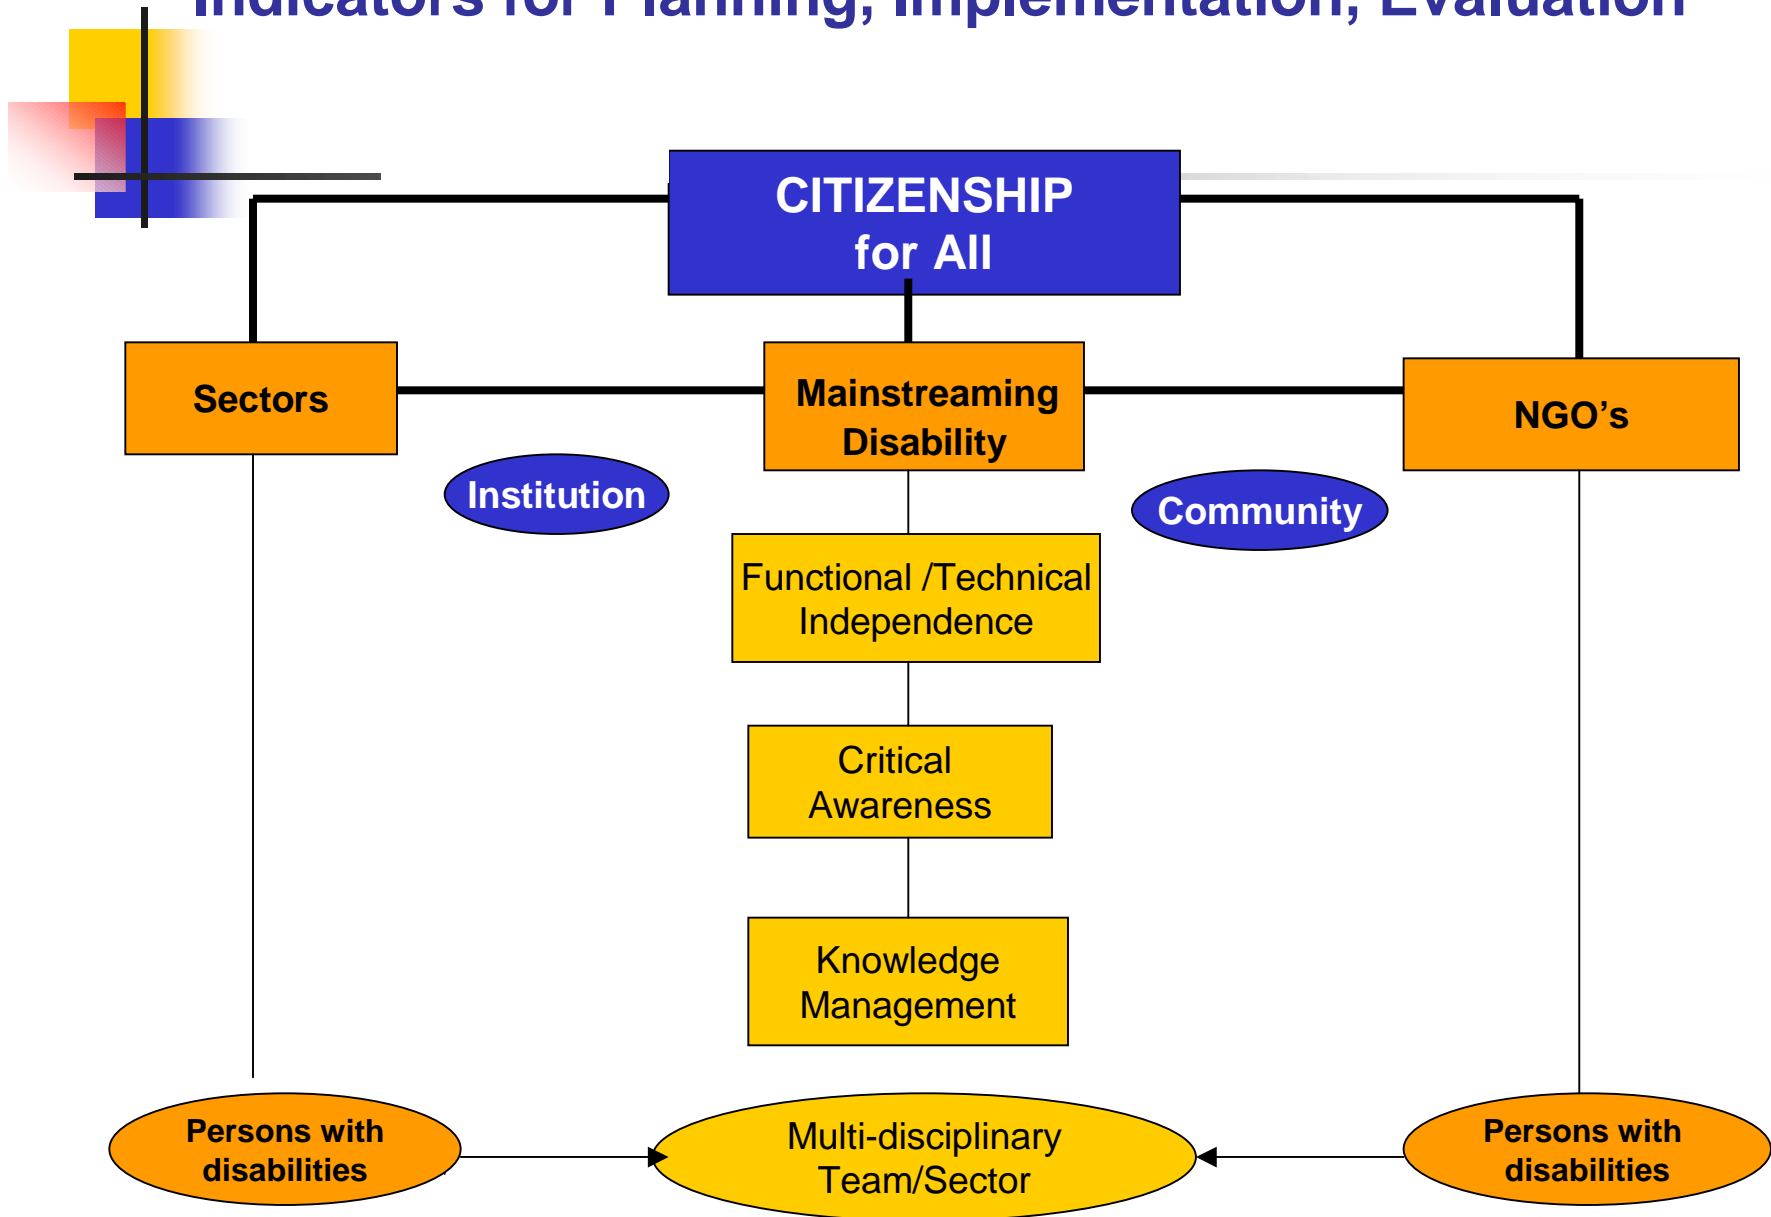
Indicators for Planning, Implementation, Evaluation

CITIZENSHIP for All

Sectors

Mainstreaming Disability

NGO's

Institution

Community

Functional /Technical Independence

Critical Awareness

Knowledge Management

Persons with disabilities

Multi-disciplinary Team/Sector

Persons with disabilities